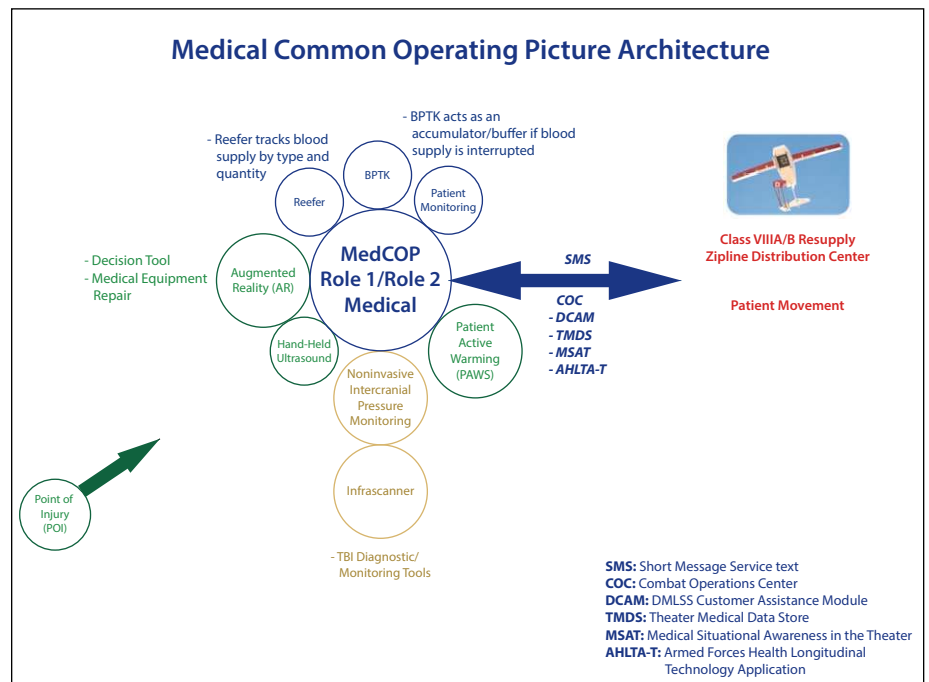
Medical Common Operating Picture Architecture

- Reefer tracks blood supply by type and quantity

- BPTK acts as an accumulator/buffer if blood supply is interrupted

BPTK

Reefer

Patient Monitoring

- Decision Tool
- Medical Equipment Repair

Augmented Reality (AR)

MedCOP Role 1/Role 2 Medical

Hand-Held Ultrasound

Patient Active Warming (PAWS)

Noninvasive Intercranial Pressure Monitoring

Infrascanner

- TBI Diagnostic/ Monitoring Tools

SMS

COC
- DCAM
- TMDS
- MSAT
- AHLTA-T

Class VIIIA/B Resupply Zipline Distribution Center

Patient Movement

Point of Injury (POI)

SMS: Short Message Service text
COC: Combat Operations Center
DCAM: DMLSS Customer Assistance Module
TMDS: Theater Medical Data Store
MSAT: Medical Situational Awareness in the Theater
AHLTA-T: Armed Forces Health Longitudinal Technology Application